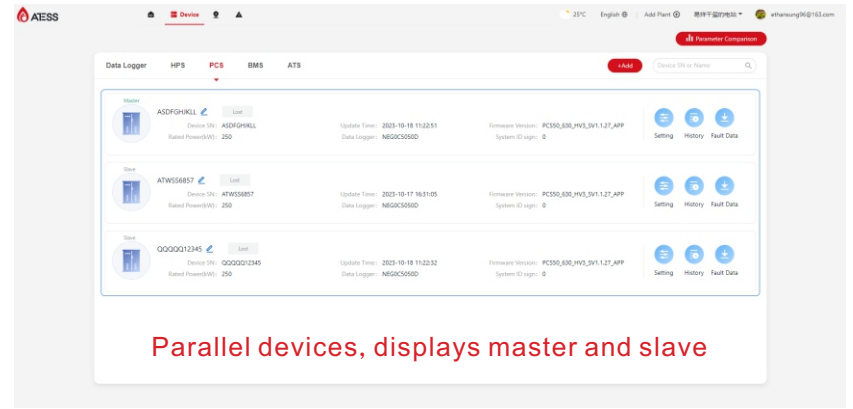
ATESS

Device

25°C English Add Plant 易择宇霸的电站 ethansung96@163.com

Parameter Comparison

Data Logger HPS PCS BMS ATS

+Add Device SN or Name

Master
ASDFGHJKLL Lost
Device SN: ASDFGHJKLL
Rated Power(kW): 250
Update Time: 2023-10-18 11:22:51
Data Logger: NEG0C5050D
Firmware Version: PCS50_630_HV3_SV1.1.27_APP
System ID sign: 0
Setting History Fault Data

Slave
ATWS56857 Lost
Device SN: ATWS56857
Rated Power(kW): 250
Update Time: 2023-10-17 16:31:05
Data Logger: NEG0C5050D
Firmware Version: PCS50_630_HV3_SV1.1.27_APP
System ID sign: 0
Setting History Fault Data

Slave
QQQQQ12345 Lost
Device SN: QQQQQ12345
Rated Power(kW): 250
Update Time: 2023-10-18 11:22:32
Data Logger: NEG0C5050D
Firmware Version: PCS50_630_HV3_SV1.1.27_APP
System ID sign: 0
Setting History Fault Data

Parallel devices, displays master and slave